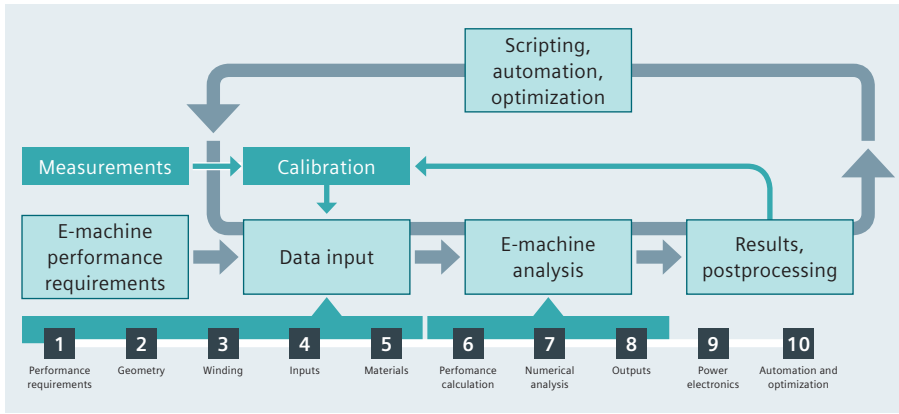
Scripting, automation, optimization

Measurements

Calibration

E-machine performance requirements

Data input

E-machine analysis

Results, postprocessing

1
Performance requirements

2
Geometry

3
Winding

4
Inputs

5
Materials

6
Perfomance calculation

7
Numerical analysis

8
Outputs

9
Power electronics

10
Automation and optimization